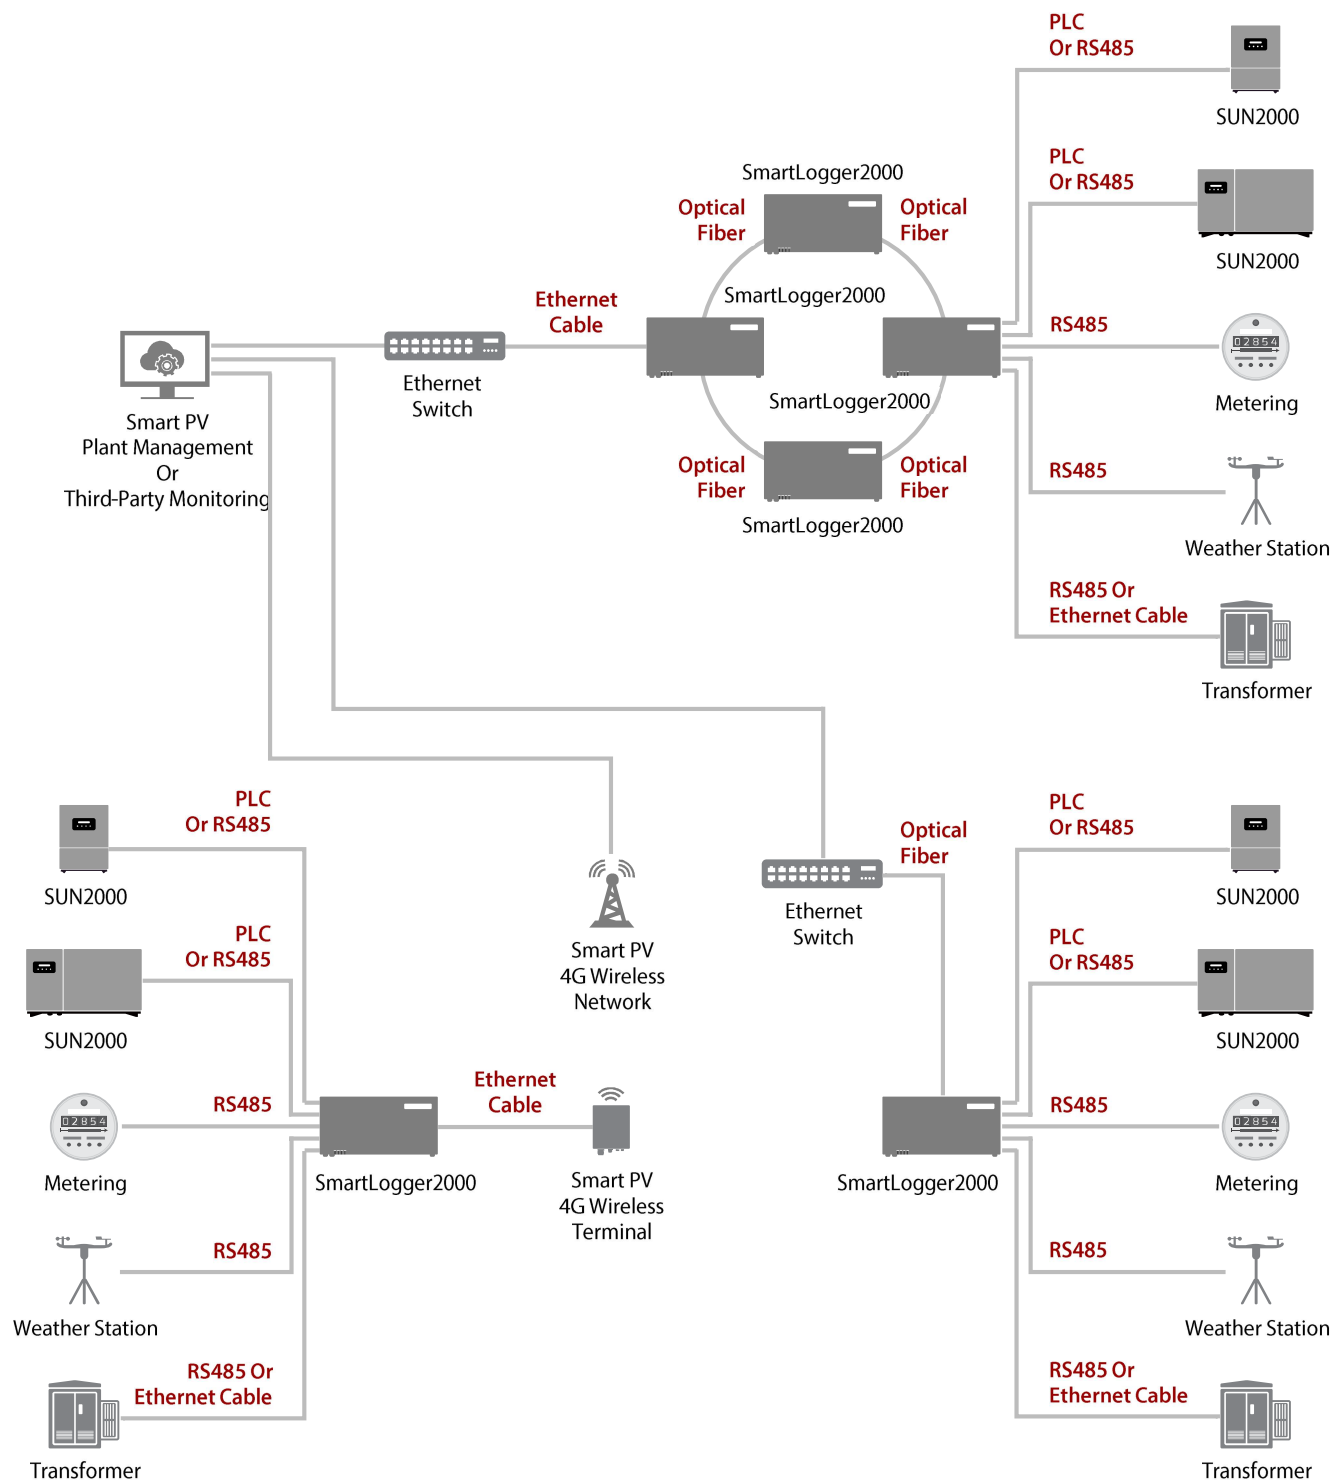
PLC
Or RS485

SUN2000

SmartLogger2000

PLC
Or RS485

Optical Fiber

Optical Fiber

SUN2000

Ethernet Cable

SmartLogger2000

RS485

Metering

Smart PV Plant Management Or Third-Party Monitoring

Ethernet Switch

SmartLogger2000

RS485

Optical Fiber

Optical Fiber

Weather Station

SmartLogger2000

RS485 Or Ethernet Cable

Transformer

PLC
Or RS485

Optical Fiber

PLC
Or RS485

SUN2000

SUN2000

Ethernet Switch

PLC
Or RS485

Smart PV
4G Wireless Network

PLC
Or RS485

SUN2000

SUN2000

Ethernet Cable

RS485

RS485

Metering

SmartLogger2000

Smart PV
4G Wireless Terminal

SmartLogger2000

Metering

RS485

RS485

Weather Station

Weather Station

RS485 Or Ethernet Cable

RS485 Or Ethernet Cable

Transformer

Transformer